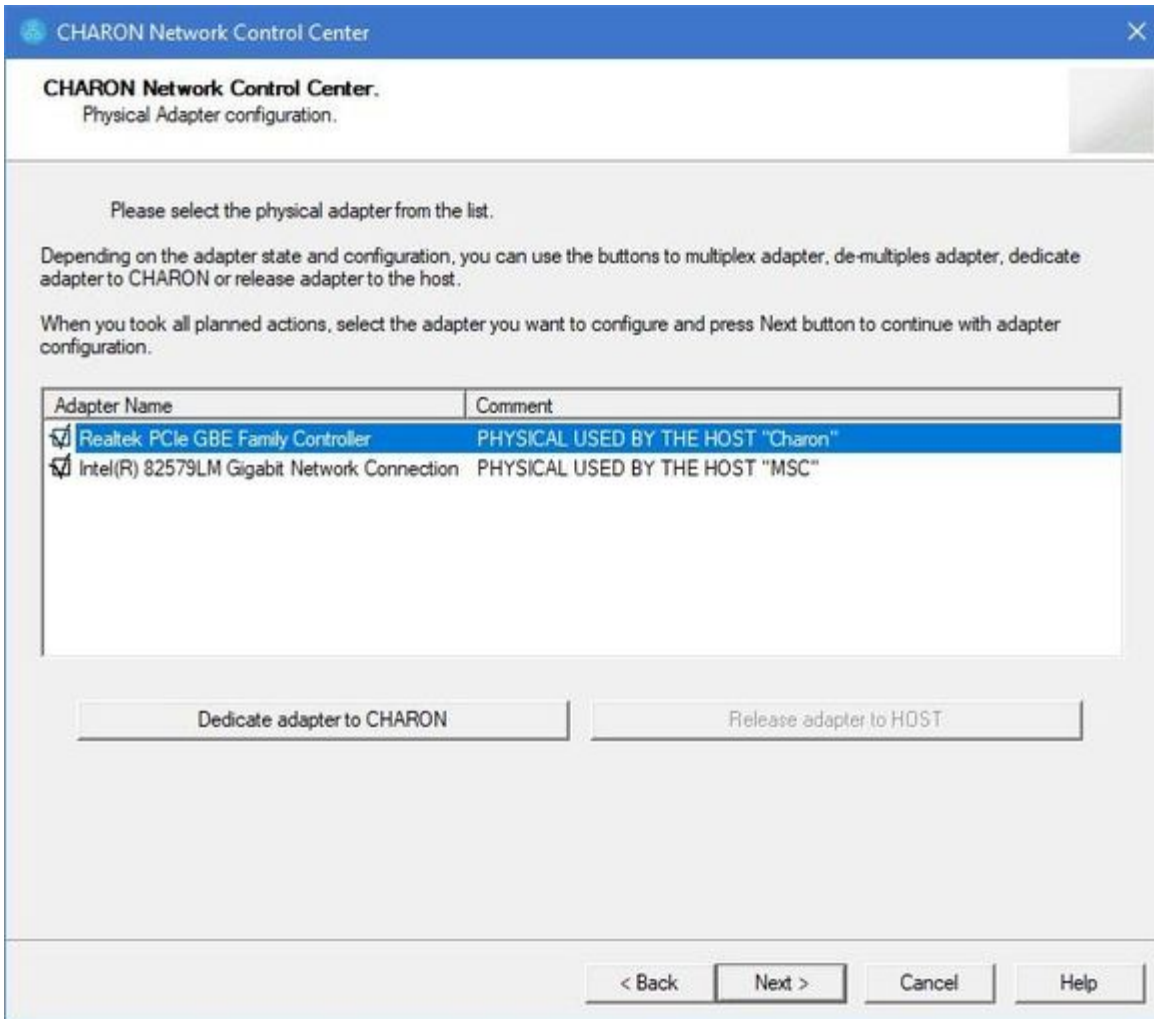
CHARON Network Control Center

CHARON Network Control Center.
Physical Adapter configuration.

Please select the physical adapter from the list.

Depending on the adapter state and configuration, you can use the buttons to multiplex adapter, de-multiples adapter, dedicate adapter to CHARON or release adapter to the host.

When you took all planned actions, select the adapter you want to configure and press Next button to continue with adapter configuration.

| Adapter Name | Comment |
|---|---|
| Realtek PCIe GBE Family Controller | PHYSICAL USED BY THE HOST "Charon" |
| Intel(R) 82579LM Gigabit Network Connection | PHYSICAL USED BY THE HOST "MSC" |

Dedicate adapter to CHARON

Release adapter to HOST

< Back

Next >

Cancel

Help